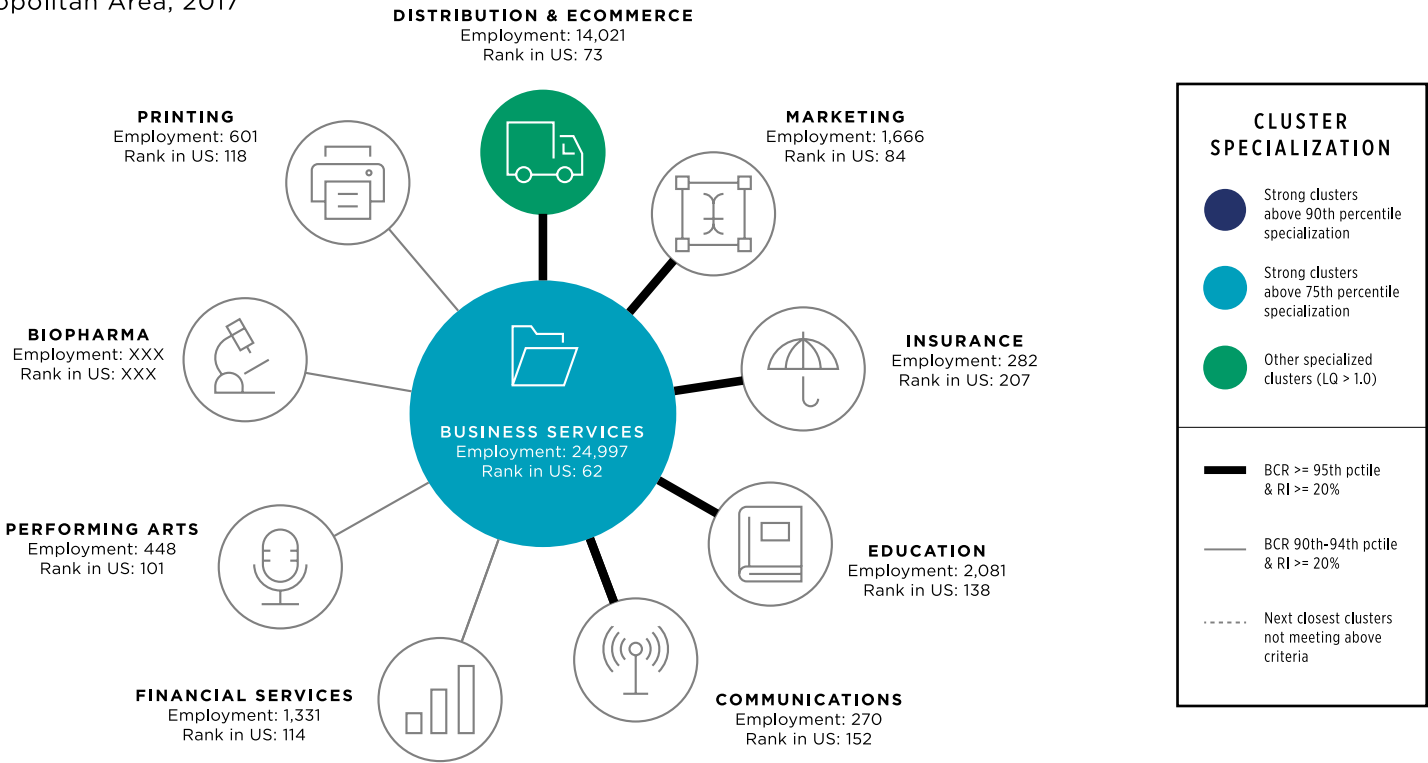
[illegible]opolitan Area, 2017

DISTRIBUTION & ECOMMERCE
Employment: 14,021
Rank in US: 73

PRINTING
Employment: 601
Rank in US: 118

MARKETING
Employment: 1,666
Rank in US: 84

BIOPHARMA
Employment: XXX
Rank in US: XXX

INSURANCE
Employment: 282
Rank in US: 207

BUSINESS SERVICES
Employment: 24,997
Rank in US: 62

PERFORMING ARTS
Employment: 448
Rank in US: 101

EDUCATION
Employment: 2,081
Rank in US: 138

FINANCIAL SERVICES
Employment: 1,331
Rank in US: 114

COMMUNICATIONS
Employment: 270
Rank in US: 152

CLUSTER SPECIALIZATION

Strong clusters above 90th percentile specialization

Strong clusters above 75th percentile specialization

Other specialized clusters (LQ > 1.0)

BCR >= 95th pctile & RI >= 20%

BCR 90th-94th pctile & RI >= 20%

Next closest clusters not meeting above criteria